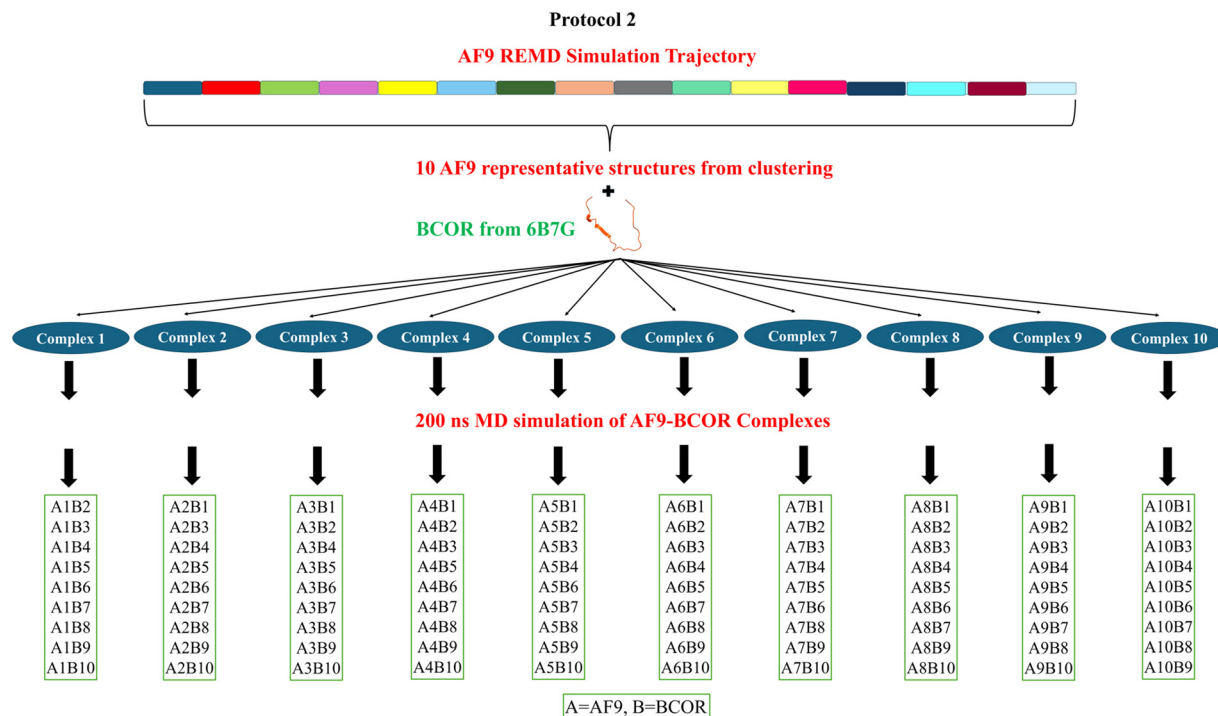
Protocol 2

AF9 REMD Simulation Trajectory

10 AF9 representative structures from clustering

+

BCOR from 6B7G

Complex 1 Complex 2 Complex 3 Complex 4 Complex 5 Complex 6 Complex 7 Complex 8 Complex 9 Complex 10

200 ns MD simulation of AF9-BCOR Complexes

A1B2
A1B3
A1B4
A1B5
A1B6
A1B7
A1B8
A1B9
A1B10

A2B1
A2B3
A2B4
A2B5
A2B6
A2B7
A2B8
A2B9
A2B10

A3B1
A3B2
A3B4
A3B5
A3B6
A3B7
A3B8
A3B9
A3B10

A4B1
A4B2
A4B3
A4B5
A4B6
A4B7
A4B8
A4B9
A4B10

A5B1
A5B2
A5B3
A5B4
A5B6
A5B7
A5B8
A5B9
A5B10

A6B1
A6B2
A6B3
A6B4
A6B5
A6B7
A6B8
A6B9
A6B10

A7B1
A7B2
A7B3
A7B4
A7B5
A7B6
A7B8
A7B9
A7B10

A8B1
A8B2
A8B3
A8B4
A8B5
A8B6
A8B7
A8B9
A8B10

A9B1
A9B2
A9B3
A9B4
A9B5
A9B6
A9B7
A9B8
A9B10

A10B1
A10B2
A10B3
A10B4
A10B5
A10B6
A10B7
A10B8
A10B9

A=AF9, B=BCOR